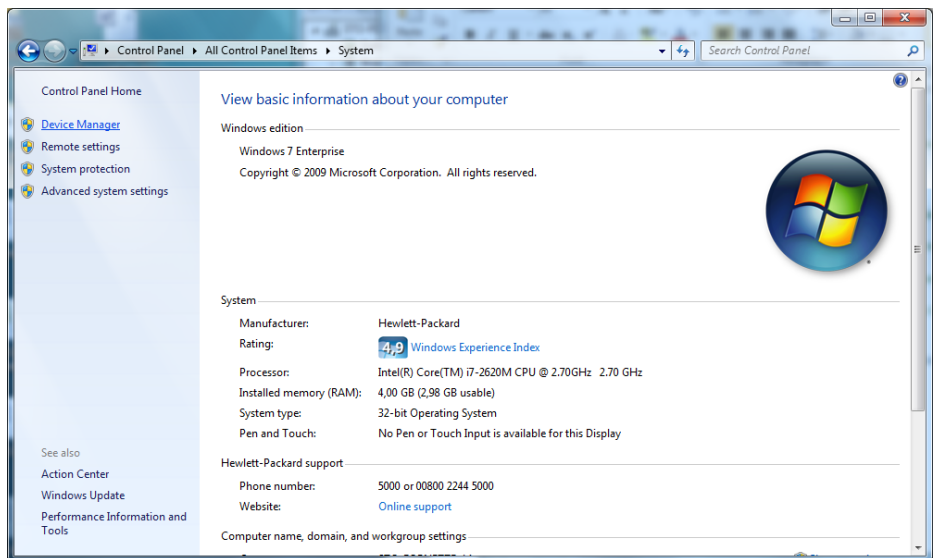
Control Panel ▸ All Control Panel Items ▸ System

Search Control Panel

Control Panel Home

Device Manager

Remote settings

System protection

Advanced system settings

See also

Action Center

Windows Update

Performance Information and Tools

View basic information about your computer

Windows edition

Windows 7 Enterprise

Copyright © 2009 Microsoft Corporation. All rights reserved.

System

| | |
|---|---|
| Manufacturer: | Hewlett-Packard |
| Rating: | 4,9 Windows Experience Index |
| Processor: | Intel(R) Core(TM) i7-2620M CPU @ 2.70GHz 2.70 GHz |
| Installed memory (RAM): | 4,00 GB (2,98 GB usable) |
| System type: | 32-bit Operating System |
| Pen and Touch: | No Pen or Touch Input is available for this Display |

Hewlett-Packard support

| | |
|---|---|
| Phone number: | 5000 or 00800 2244 5000 |
| Website: | Online support |

Computer name, domain, and workgroup settings